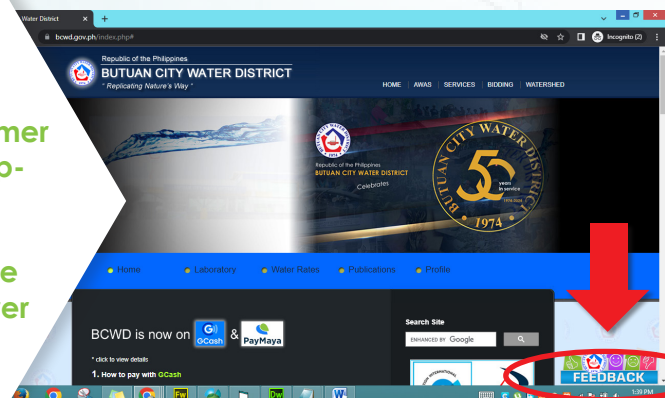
Water District
bcwd.gov.ph/index.php#
Incognito (2)

mer
o-
e
er

Republic of the Philippines
BUTUAN CITY WATER DISTRICT
" Replicating Nature's Way "

HOME | AWAS | SERVICES | BIDDING | WATERSHED

Republic of the Philippines
BUTUAN CITY WATER DISTRICT
Celebrates
BUTUAN CITY WATER DISTRICT
50 years in service
1974

Home
Laboratory
Water Rates
Publications
Profile

BCWD is now on GCash & PayMaya
* click to view details
1. How to pay with GCash

Search Site
ENHANCED BY Google

FEEDBACK

1:39 PM